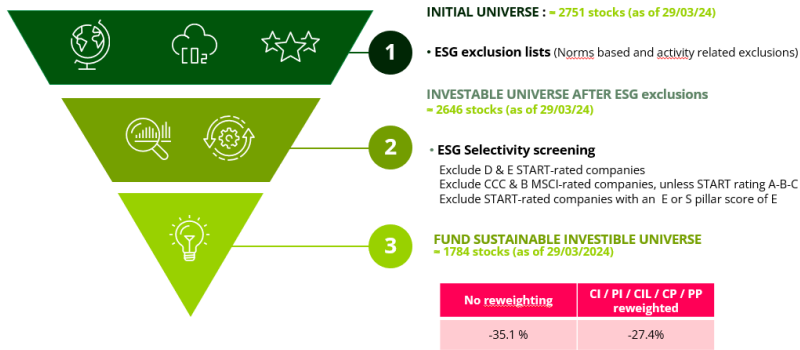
$CO_2$

INITIAL UNIVERSE : ≈ 2751 stocks (as of 29/03/24)

1

• ESG exclusion lists (Norms based and activity related exclusions)

INVESTABLE UNIVERSE AFTER ESG exclusions
≈ 2646 stocks (as of 29/03/24)

2

• ESG Selectivity screening

Exclude D & E START-rated companies
Exclude CCC & B MSCI-rated companies, unless START rating A-B-C
Exclude START-rated companies with an E or S pillar score of E

3

FUND SUSTAINABLE INVESTIBLE UNIVERSE
≈ 1784 stocks (as of 29/03/2024)

| No reweighting | CI / PI / CIL / CP / PP reweighted |
|---|---|
| -35.1 % | -27.4% |